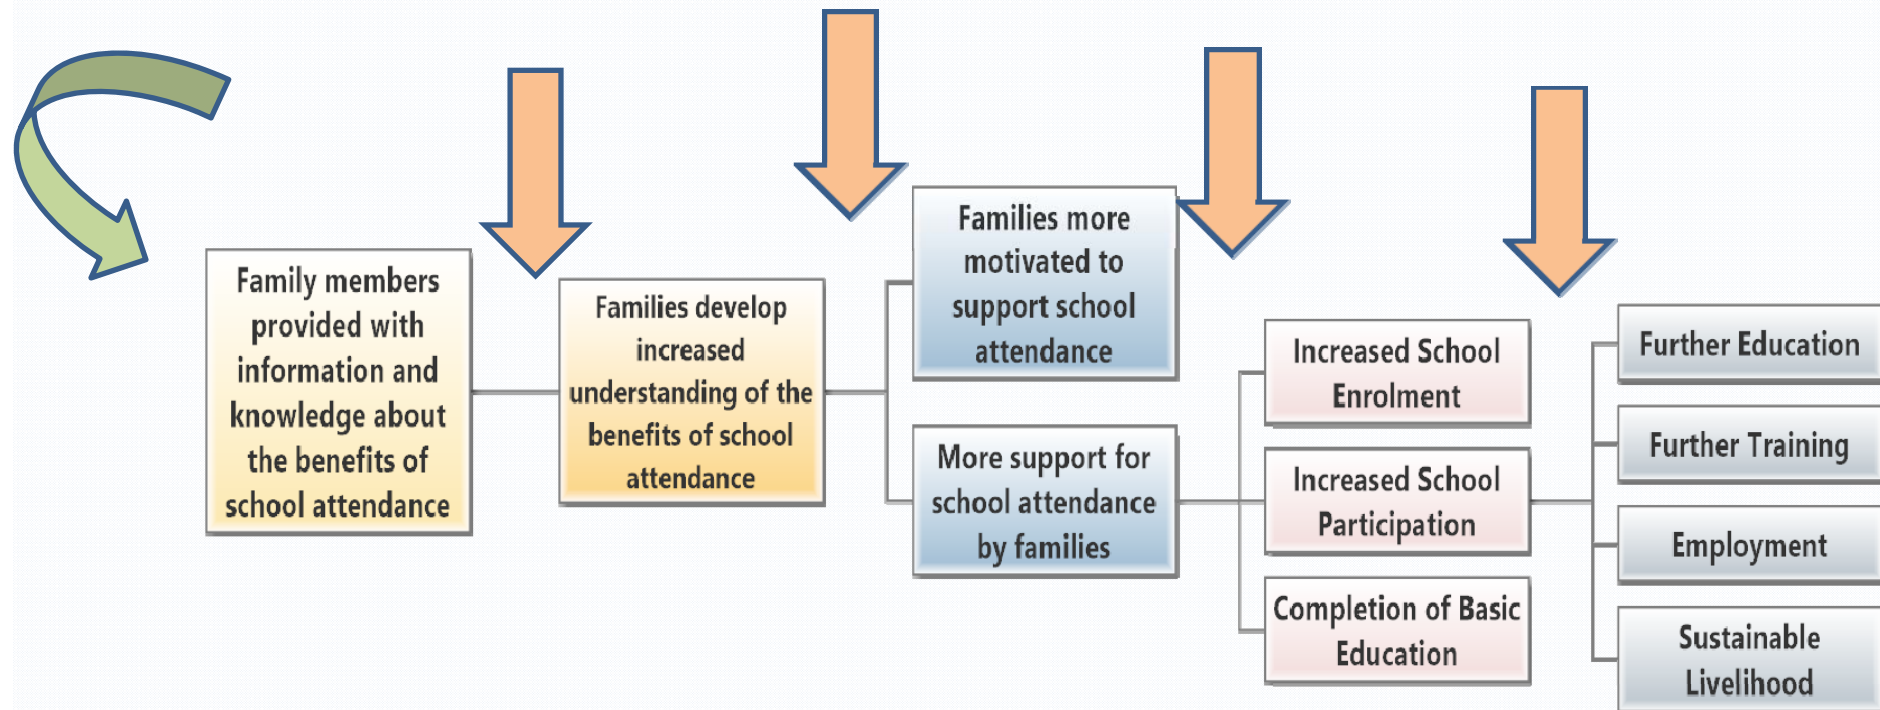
Family members provided with information and knowledge about the benefits of school attendance

Families develop increased understanding of the benefits of school attendance

Families more motivated to support school attendance

More support for school attendance by families

Increased School Enrolment

Increased School Participation

Completion of Basic Education

Further Education

Further Training

Employment

Sustainable Livelihood